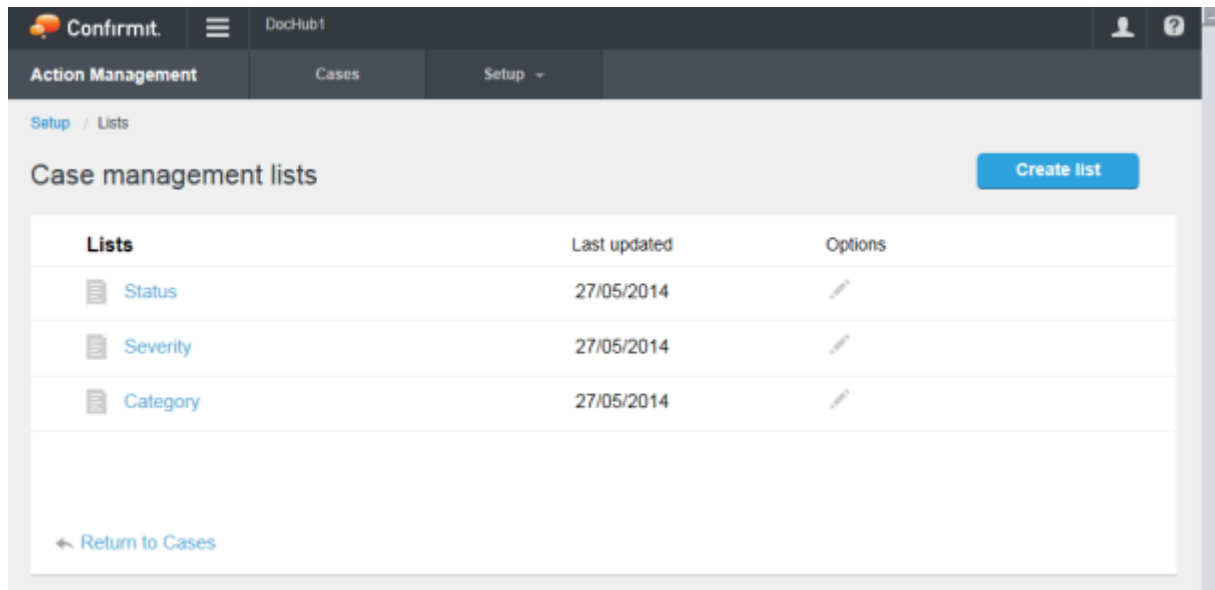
Confirmit. DocHub1

Action Management Cases Setup

Setup / Lists

Case management lists

Create list

| Lists | Last updated | Options |
|---|---|---|
| Status | 27/05/2014 | |
| Severity | 27/05/2014 | |
| Category | 27/05/2014 | |

Return to Cases